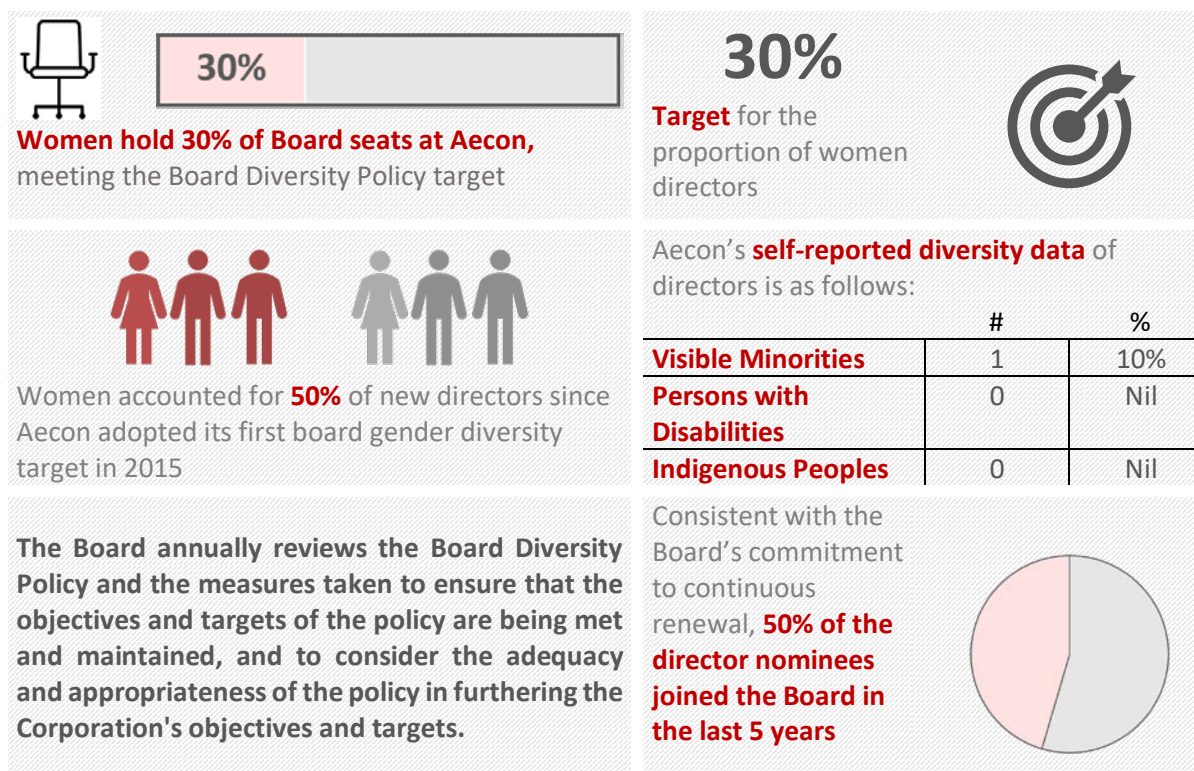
30%

Women hold 30% of Board seats at Aecon, meeting the Board Diversity Policy target

30%

Target for the proportion of women directors

Women accounted for 50% of new directors since Aecon adopted its first board gender diversity target in 2015

Aecon's self-reported diversity data of directors is as follows:

| | # | % |
|---|---|---|
| Visible Minorities | 1 | 10% |
| Persons with Disabilities | 0 | Nil |
| Indigenous Peoples | 0 | Nil |

The Board annually reviews the Board Diversity Policy and the measures taken to ensure that the objectives and targets of the policy are being met and maintained, and to consider the adequacy and appropriateness of the policy in furthering the Corporation's objectives and targets.

Consistent with the Board's commitment to continuous renewal, 50% of the director nominees joined the Board in the last 5 years